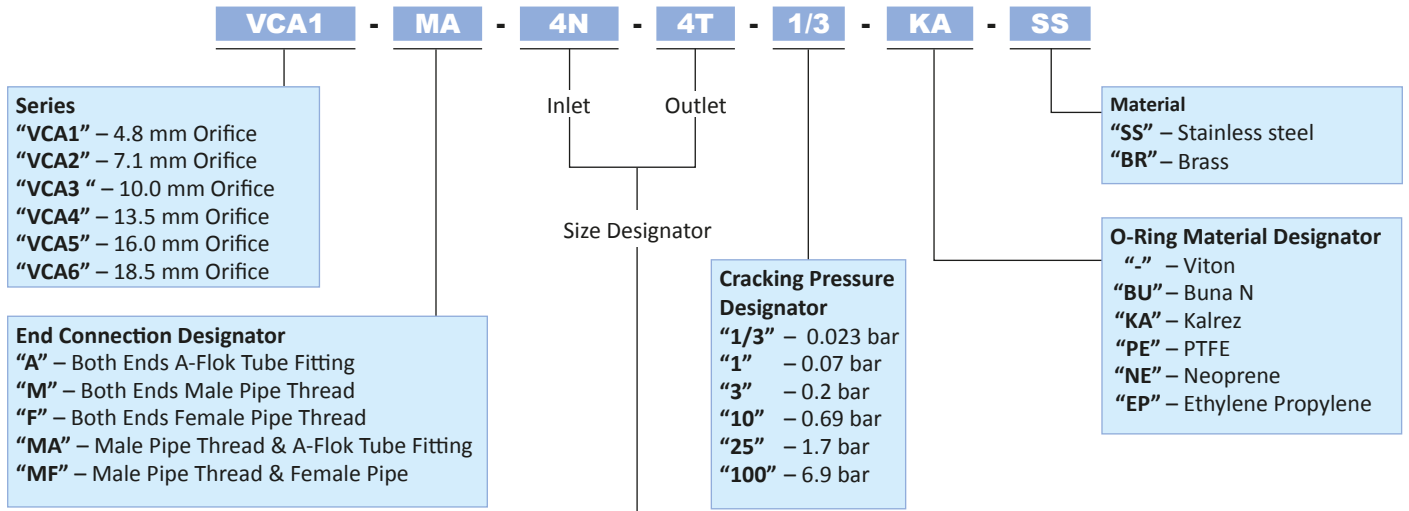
VCA1 - MA - 4N - 4T - 1/3 - KA - SS

Series
"VCA1" – 4.8 mm Orifice
"VCA2" – 7.1 mm Orifice
"VCA3 " – 10.0 mm Orifice
"VCA4" – 13.5 mm Orifice
"VCA5" – 16.0 mm Orifice
"VCA6" – 18.5 mm Orifice

Inlet
Outlet

Size Designator

Material
"SS" – Stainless steel
"BR" – Brass

O-Ring Material Designator
"-" – Viton
"BU" – Buna N
"KA" – Kalrez
"PE" – PTFE
"NE" – Neoprene
"EP" – Ethylene Propylene

Cracking Pressure Designator
"1/3" – 0.023 bar
"1" – 0.07 bar
"3" – 0.2 bar
"10" – 0.69 bar
"25" – 1.7 bar
"100" – 6.9 bar

End Connection Designator
"A" – Both Ends A-Flok Tube Fitting
"M" – Both Ends Male Pipe Thread
"F" – Both Ends Female Pipe Thread
"MA" – Male Pipe Thread & A-Flok Tube Fitting
"MF" – Male Pipe Thread & Female Pipe